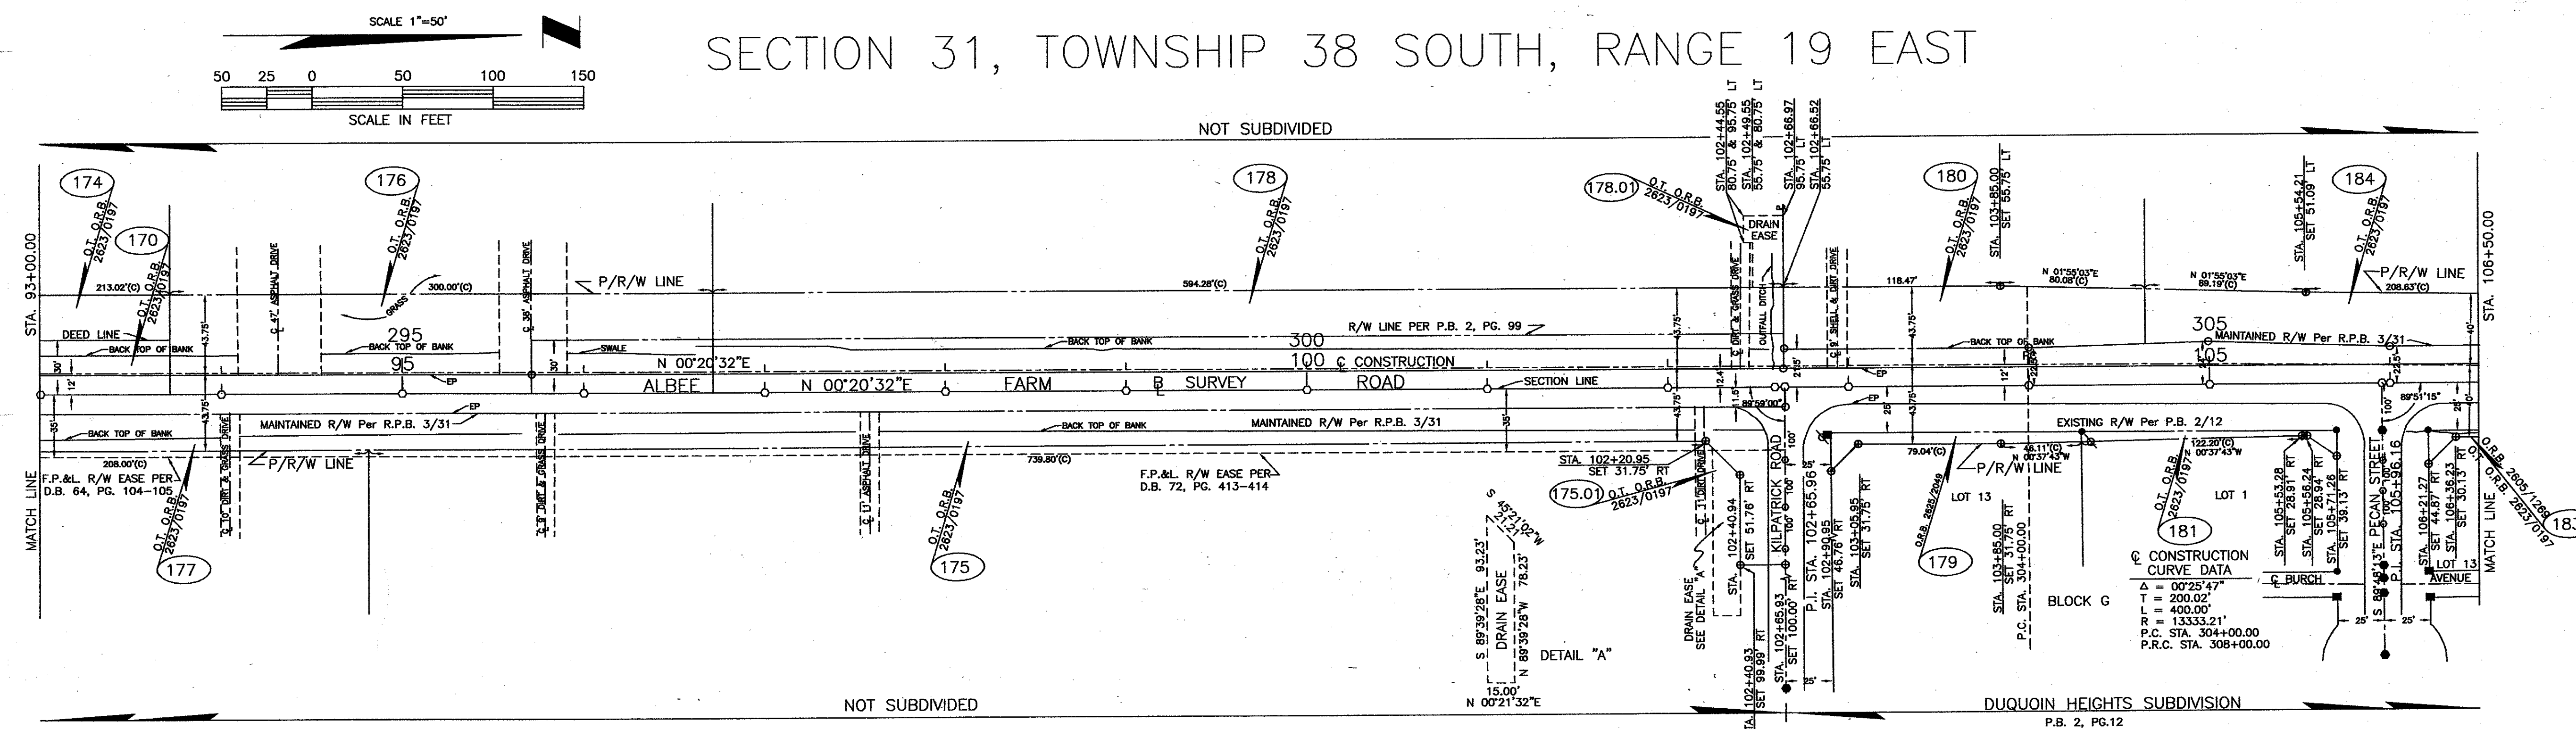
SCALE 1"=50'

50 25 0 50 100 150

SCALE IN FEET

SECTION 31, TOWNSHIP 38 SOUTH, RANGE 19 EAST

NOT SUBDIVIDED

174

170

O.T. O.R.B. 2623/0197

O.T. O.R.B. 2623/0197

176

O.T. O.R.B. 2623/0197

178

O.T. O.R.B. 2623/0197

178.01

O.T. O.R.B. 2623/0197

STA. 102+44.55 80.75' & 95.75' LT

STA. 102+49.55 55.75' & 80.75' LT

STA. 102+66.97 95.75' LT

STA. 102+66.52 55.75' LT

DRAIN EASE

180

O.T. O.R.B. 2623/0197

STA. 103+85.00 SET 55.75' LT

STA. 105+54.21 SET 51.09' LT

184

O.T. O.R.B. 2623/0197

STA. 93+00.00

STA. 106+50.00

213.02'(C)

C 4" ASPHALT DRIVE

GRASS

300.00'(C)

C 35' ASPHALT DRIVE

P/R/W LINE

594.28'(C)

C 12' DIRT & GRASS DRIVE

OUTFALL DITCH

C 9' SHELL & DIRT DRIVE

118.47'

N 01°55'03"E 80.08'(C)

N 01°55'03"E 89.19'(C)

P/R/W LINE

208.63'(C)

DEED LINE

BACK TOP OF BANK

43.75'

295

BACK TOP OF BANK

95

SWALE

R/W LINE PER P.B. 2, PG. 99

300

BACK TOP OF BANK

100 ℄ CONSTRUCTION

N 00°20'32"E

43.75'

43.75'

305

MAINTAINED R/W Per R.P.B. 3/31

BACK TOP OF BANK

105

30'

12'

EP

ALBEE N 00°20'32"E FARM B SURVEY ROAD

SECTION LINE

EP

30'

12.4'

21.85'

12'

22.85'

12.5'

40'

89°59'00"

89°51'15"

35'

BACK TOP OF BANK

43.75'

MAINTAINED R/W Per R.P.B. 3/31

EP

BACK TOP OF BANK

MAINTAINED R/W Per R.P.B. 3/31

35'

43.75'

EP

25'

43.75'

EXISTING R/W Per P.B. 2/12

100'

0'

208.00'(C)

P/R/W LINE

739.80'(C)

STA. 102+20.95 SET 31.75' RT

79.04'(C)

46.11'(C) N 00°37'43"W

122.20'(C) 00°37'43"W

F.P.&L. R/W EASE PER D.B. 64, PG. 104-105

C 10' DIRT & GRASS DRIVE

C 8' DIRT & GRASS DRIVE

C 11' ASPHALT DRIVE

F.P.&L. R/W EASE PER D.B. 72, PG. 413-414

175.01

O.T. O.R.B. 2623/0197

C 11' DIRT DRIVE

P/R/W LINE

LOT 13

O.R.B. 2828/2049

O.T. O.R.B. 2623/0197

LOT 1

O.R.B. 2605/1268

O.T. O.R.B. 2623/0197

MATCH LINE

MATCH LINE

O.T. O.R.B. 2623/0197

177

O.T. O.R.B. 2623/0197

175

S 45°21'02"W 21.24'

S 89°39'28"E 93.23'

DRAIN EASE

N 89°39'28"W 78.23'

DETAIL "A"

15.00'

N 00°21'32"E

DRAIN EASE SEE DETAIL "A"

STA. 102+40.94 SET 51.76' RT

KILPATRICK ROAD

100'

P.I. STA. 102+65.96

STA. 102+90.95 SET 46.76' RT

STA. 103+05.95 SET 31.75' RT

STA. 102+65.93 SET 100.00' RT

STA. 102+40.93 SET 99.99' RT

25'

179

STA. 103+85.00 SET 31.75' RT

P.C. STA. 304+00.00

BLOCK G

181

℄ CONSTRUCTION CURVE DATA
Δ = 00°25'47"
T = 200.02'
L = 400.00'
R = 13333.21'
P.C. STA. 304+00.00
P.R.C. STA. 308+00.00

STA. 105+53.28 SET 28.91' RT

STA. 105+56.24 SET 28.94' RT

STA. 105+71.26 SET 39.13' RT

℄ BURCH

PECAN STREET

S 89°48'13"E 100'

P.I. STA. 105+96.16

STA. 106+21.27 SET 44.87' RT

STA. 106+36.23 SET 30.15' RT

LOT 13

AVENUE

25'

25'

183

NOT SUBDIVIDED

DUQUOIN HEIGHTS SUBDIVISION

P.B. 2, PG.12